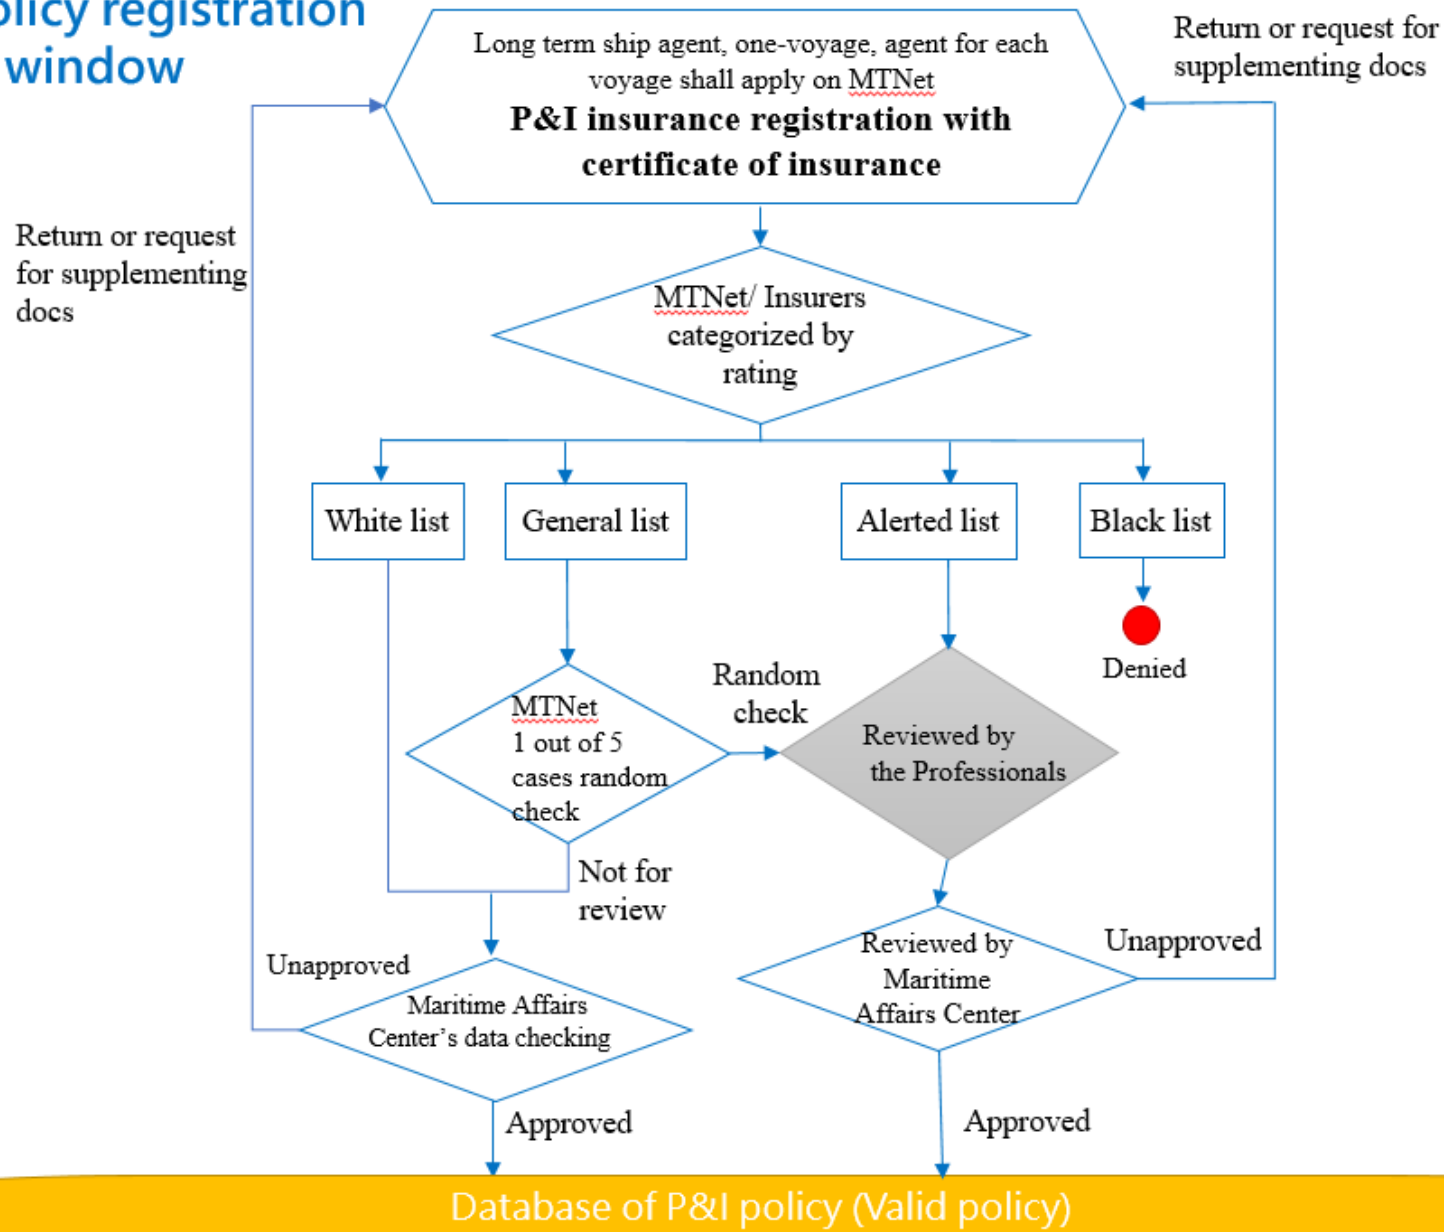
olicy registration window

Long term ship agent, one-voyage, agent for each voyage shall apply on MTNet
P&I insurance registration with certificate of insurance

Return or request for supplementing docs

Return or request for supplementing docs

MTNet/ Insurers categorized by rating

White list

General list

Alerted list

Black list

Denied

Random check

MTNet
1 out of 5 cases random check

Reviewed by the Professionals

Not for review

Unapproved

Maritime Affairs Center's data checking

Reviewed by Maritime Affairs Center

Unapproved

Approved

Approved

Database of P&I policy (Valid policy)